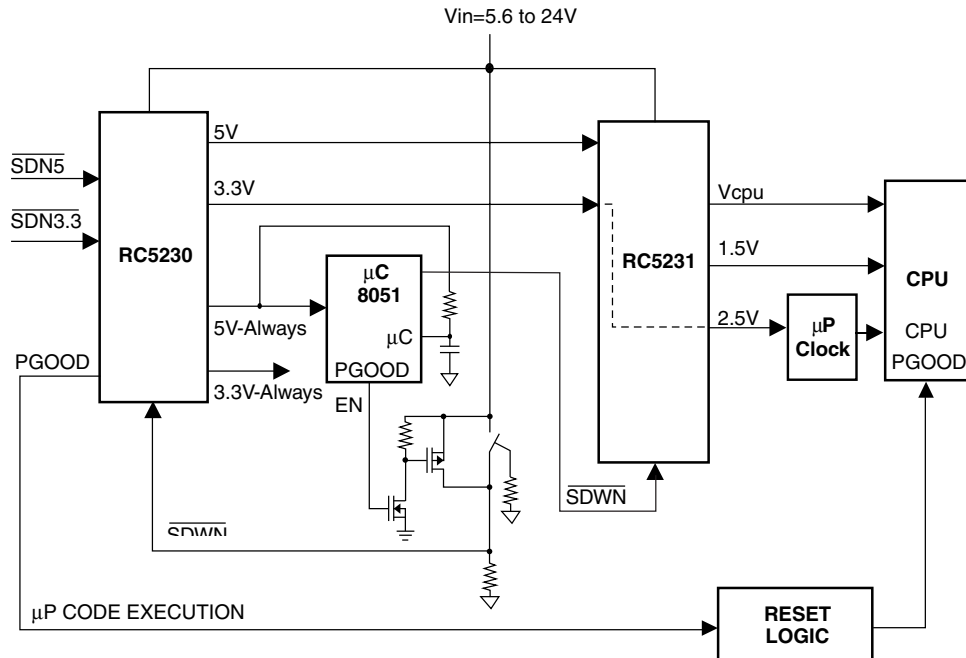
Vin=5.6 to 24V

$\overline{SDN5}$

$\overline{SDN3.3}$

RC5230

5V

3.3V

5V-Always

3.3V-Always

PGOOD

μC
8051

μC

PGOOD

EN

RC5231

Vcpu

1.5V

2.5V

μP
Clock

CPU

CPU
PGOOD

$\overline{SDWN}$

$\overline{SDWN}$

μP CODE EXECUTION

RESET
LOGIC